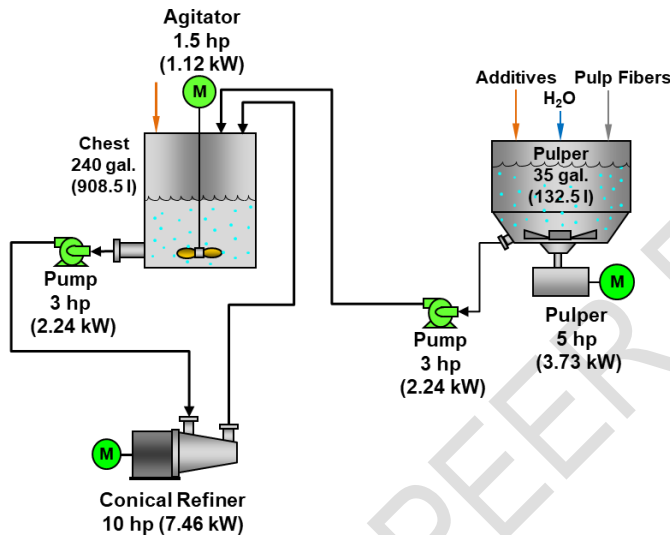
Agitator
1.5 hp
(1.12 kW)

M

Chest
240 gal.
(908.5 l)

Additives
$H_2O$
Pulp Fibers

Pulper
35 gal.
(132.5 l)

Pump
3 hp
(2.24 kW)

M

Pulper
5 hp
(3.73 kW)

Pump
3 hp
(2.24 kW)

M

Conical Refiner
10 hp (7.46 kW)

PEER